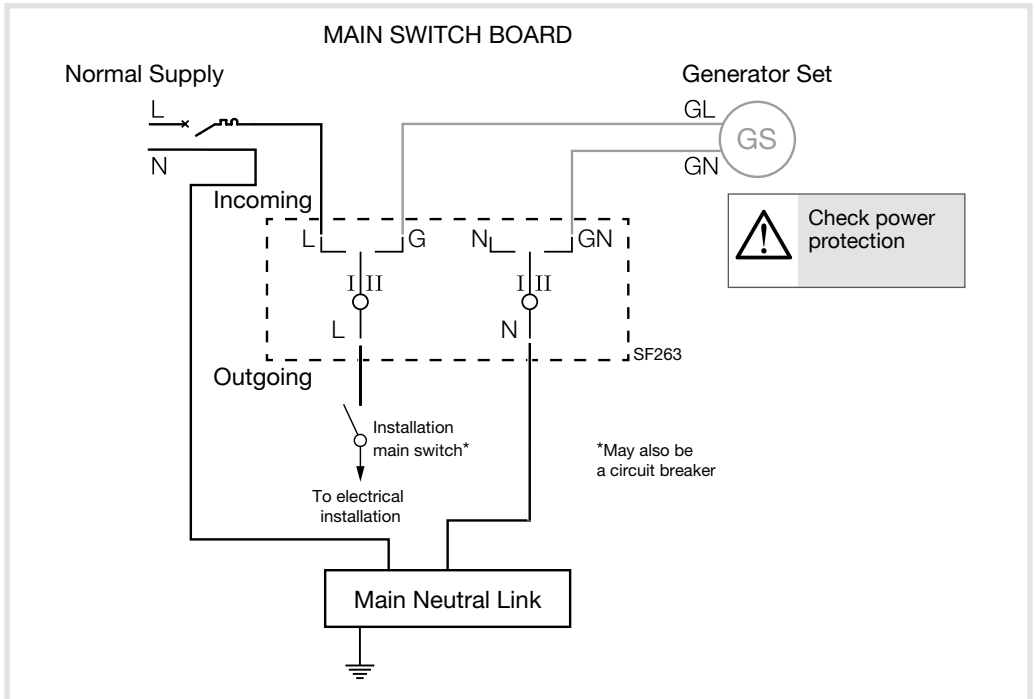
MAIN SWITCH BOARD

Normal Supply

L

N

Generator Set

GL

GS

GN

Check power protection

Incoming

L

G

N

GN

I II

I II

L

N

SF263

Outgoing

Installation main switch*

To electrical installation

*May also be a circuit breaker

Main Neutral Link